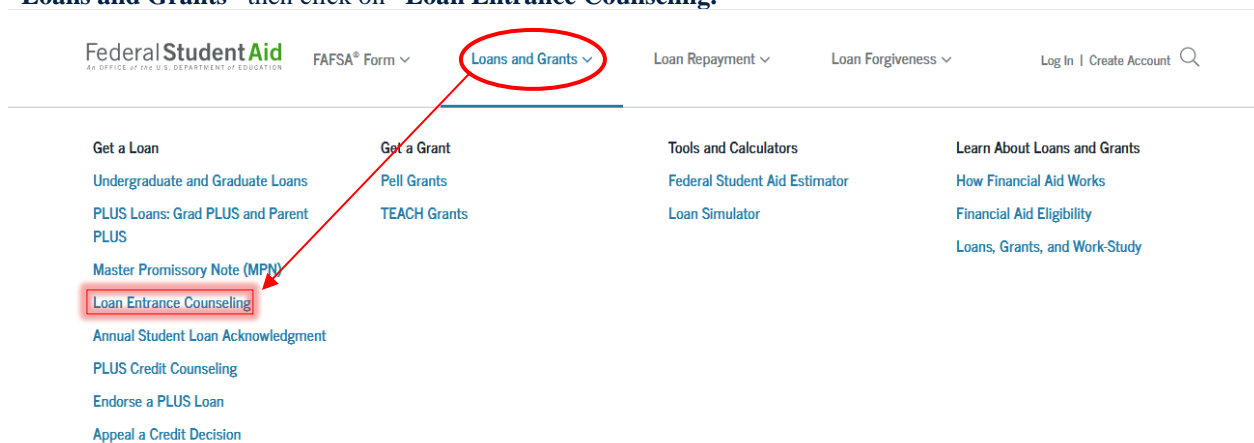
**Loans and Grants** then click on **Loan Entrance Counseling.**

Federal Student Aid
AN OFFICE of the U.S. DEPARTMENT of EDUCATION

FAFSA® Form ∨ Loans and Grants ∨ Loan Repayment ∨ Loan Forgiveness ∨ Log In | Create Account

Get a Loan
Undergraduate and Graduate Loans
PLUS Loans: Grad PLUS and Parent PLUS
Master Promissory Note (MPN)
Loan Entrance Counseling
Annual Student Loan Acknowledgment
PLUS Credit Counseling
Endorse a PLUS Loan
Appeal a Credit Decision

Get a Grant
Pell Grants
TEACH Grants

Tools and Calculators
Federal Student Aid Estimator
Loan Simulator

Learn About Loans and Grants
How Financial Aid Works
Financial Aid Eligibility
Loans, Grants, and Work-Study